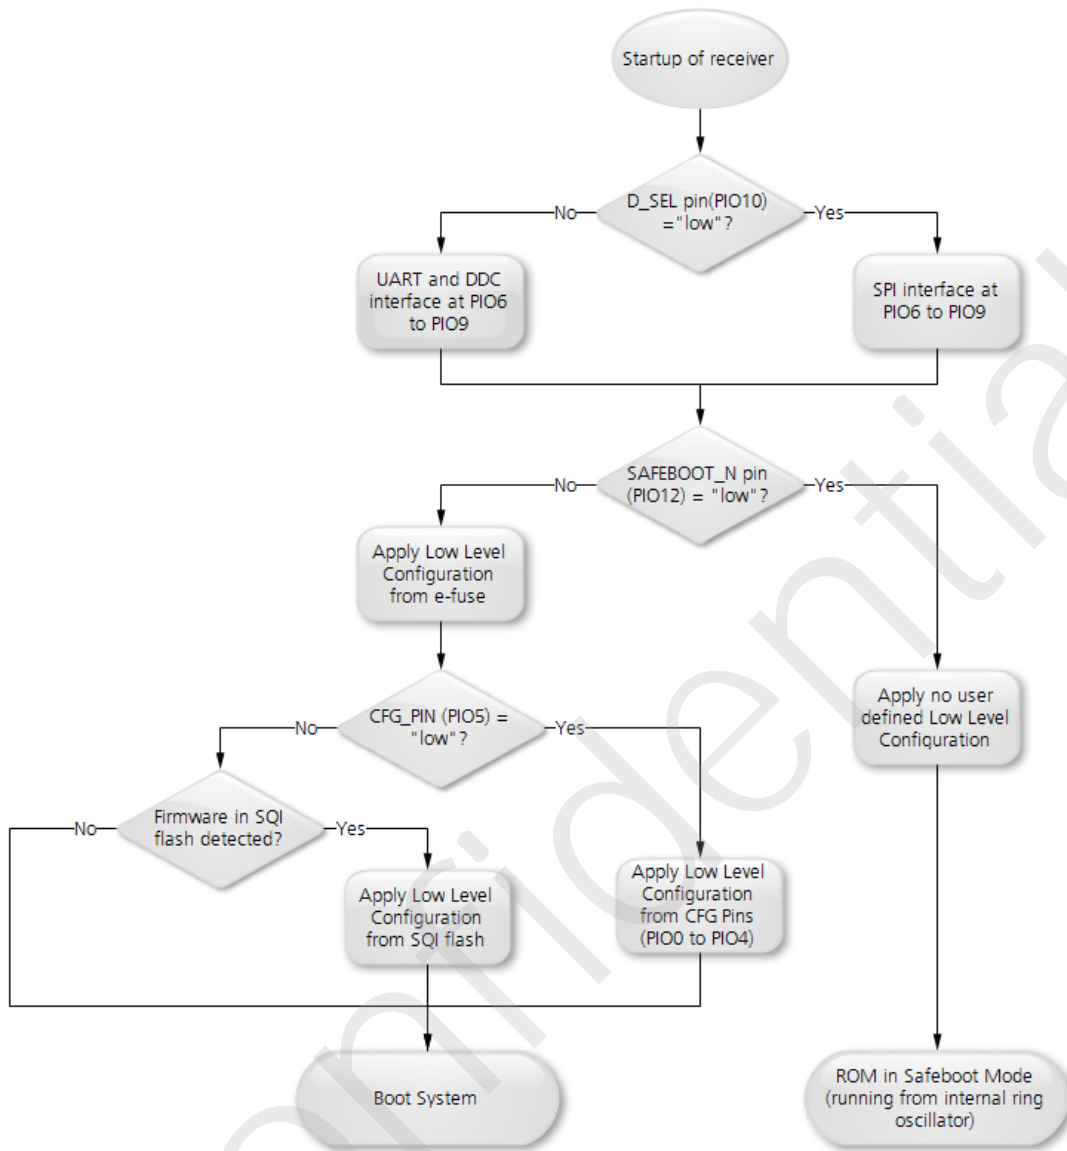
Startup of receiver

D_SEL pin(PIO10) ="low"?

No

Yes

UART and DDC interface at PIO6 to PIO9

SPI interface at PIO6 to PIO9

SAFEBOOT_N pin (PIO12) = "low"?

No

Yes

Apply Low Level Configuration from e-fuse

Apply no user defined Low Level Configuration

CFG_PIN (PIO5) = "low"?

No

Yes

Firmware in SQI flash detected?

No

Yes

Apply Low Level Configuration from SQI flash

Apply Low Level Configuration from CFG Pins (PIO0 to PIO4)

Boot System

ROM in Safeboot Mode (running from internal ring oscillator)

Confidential